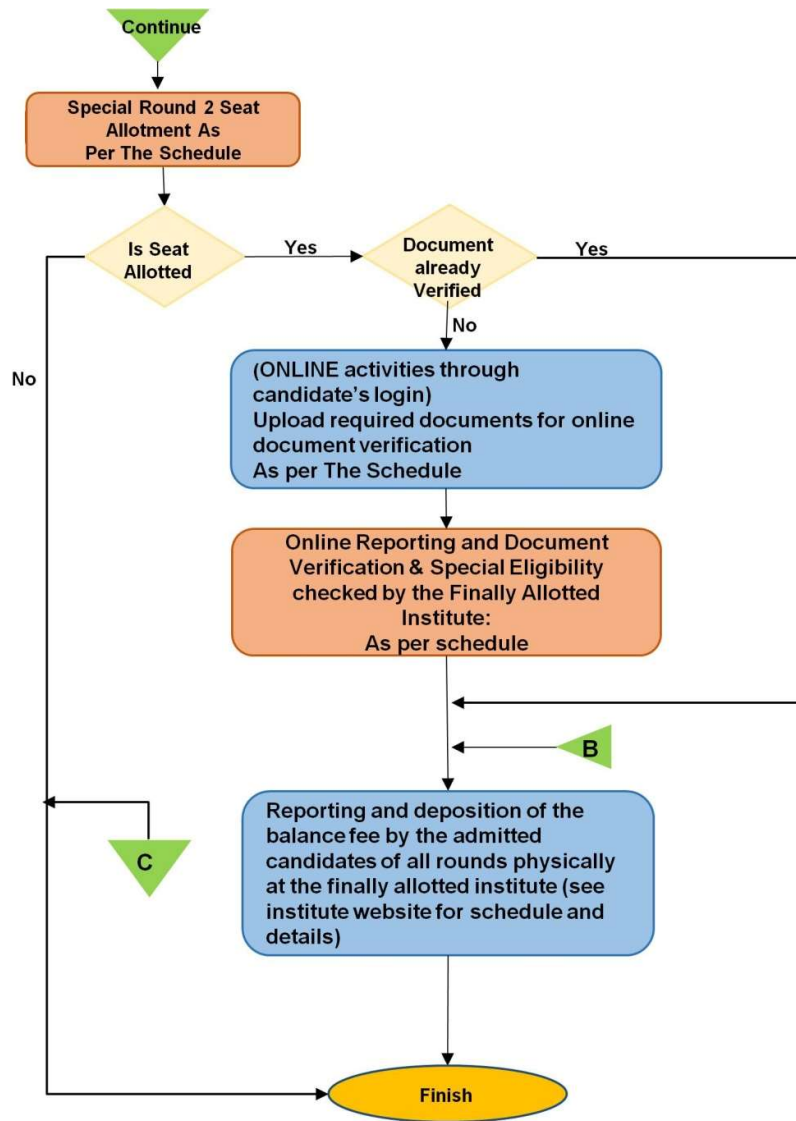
Continue

Special Round 2 Seat Allotment As Per The Schedule

Is Seat Allotted

Yes

Document already Verified

Yes

No

No

(ONLINE activities through candidate's login)
Upload required documents for online document verification
As per The Schedule

Online Reporting and Document Verification & Special Eligibility checked by the Finally Allotted Institute:
As per schedule

B

C

Reporting and deposition of the balance fee by the admitted candidates of all rounds physically at the finally allotted institute (see institute website for schedule and details)

Finish